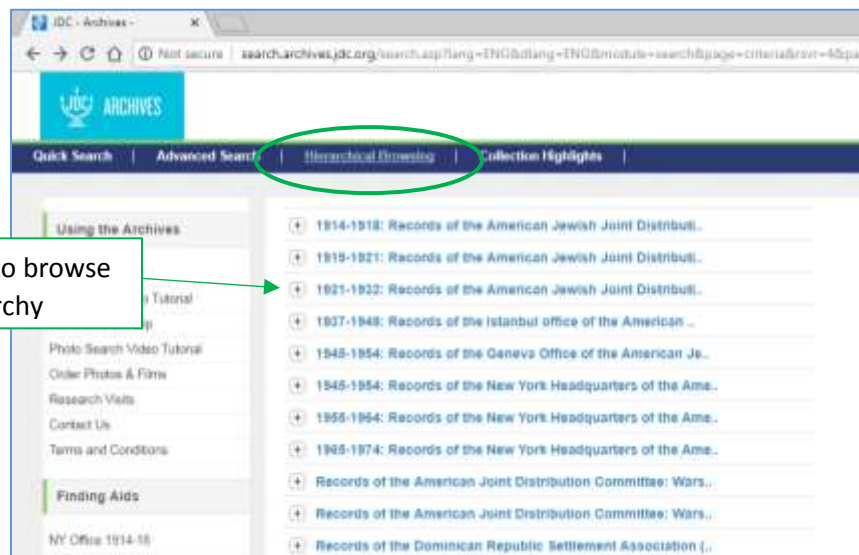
JDC - Archives -

Not secure | search.archives.jdc.org/search.asp?lang=ENG&dlang=ENG&module=search&page=criteria&rsvr=4&pa

ARCHIVES

Quick Search | Advanced Search | Hierarchical Browsing | Collection Highlights |

Using the Archives

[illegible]o browse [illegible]rchy

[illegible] Tutorial

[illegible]

Photo Search Video Tutorial

Order Photos & Films

Research Visits

Contact Us

Terms and Conditions

Finding Aids

NY Office 1914-18

+ 1914-1918: Records of the American Jewish Joint Distributi..

+ 1919-1921: Records of the American Jewish Joint Distributi..

+ 1921-1932: Records of the American Jewish Joint Distributi..

+ 1937-1949: Records of the Istanbul office of the American ..

+ 1945-1954: Records of the Geneva Office of the American Je..

+ 1945-1954: Records of the New York Headquarters of the Ame..

+ 1955-1964: Records of the New York Headquarters of the Ame..

+ 1965-1974: Records of the New York Headquarters of the Ame..

+ Records of the American Joint Distribution Committee: Wars..

+ Records of the American Joint Distribution Committee: Wars..

+ Records of the Dominican Republic Settlement Association (..